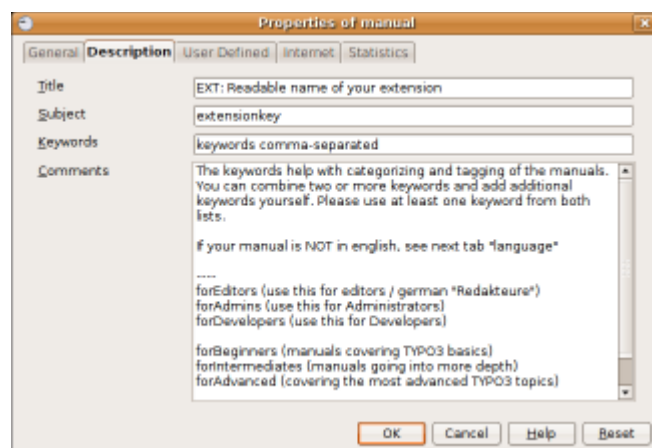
Properties of manual

General | Description | User Defined | Internet | Statistics

Title: EXT: Readable name of your extension
Subject: extensionkey
Keywords: keywords comma-separated
Comments:

The keywords help with categorizing and tagging of the manuals. You can combine two or more keywords and add additional keywords yourself. Please use at least one keyword from both lists.

If your manual is NOT in english, see next tab "language"

----
forEditors (use this for editors / german "Redakteure")
forAdmins (use this for Administrators)
forDevelopers (use this for Developers)

forBeginners (manuals covering TYPO3 basics)
forIntermediates (manuals going into more depth)
forAdvanced (covering the most advanced TYPO3 topics)

OK | Cancel | Help | Reset